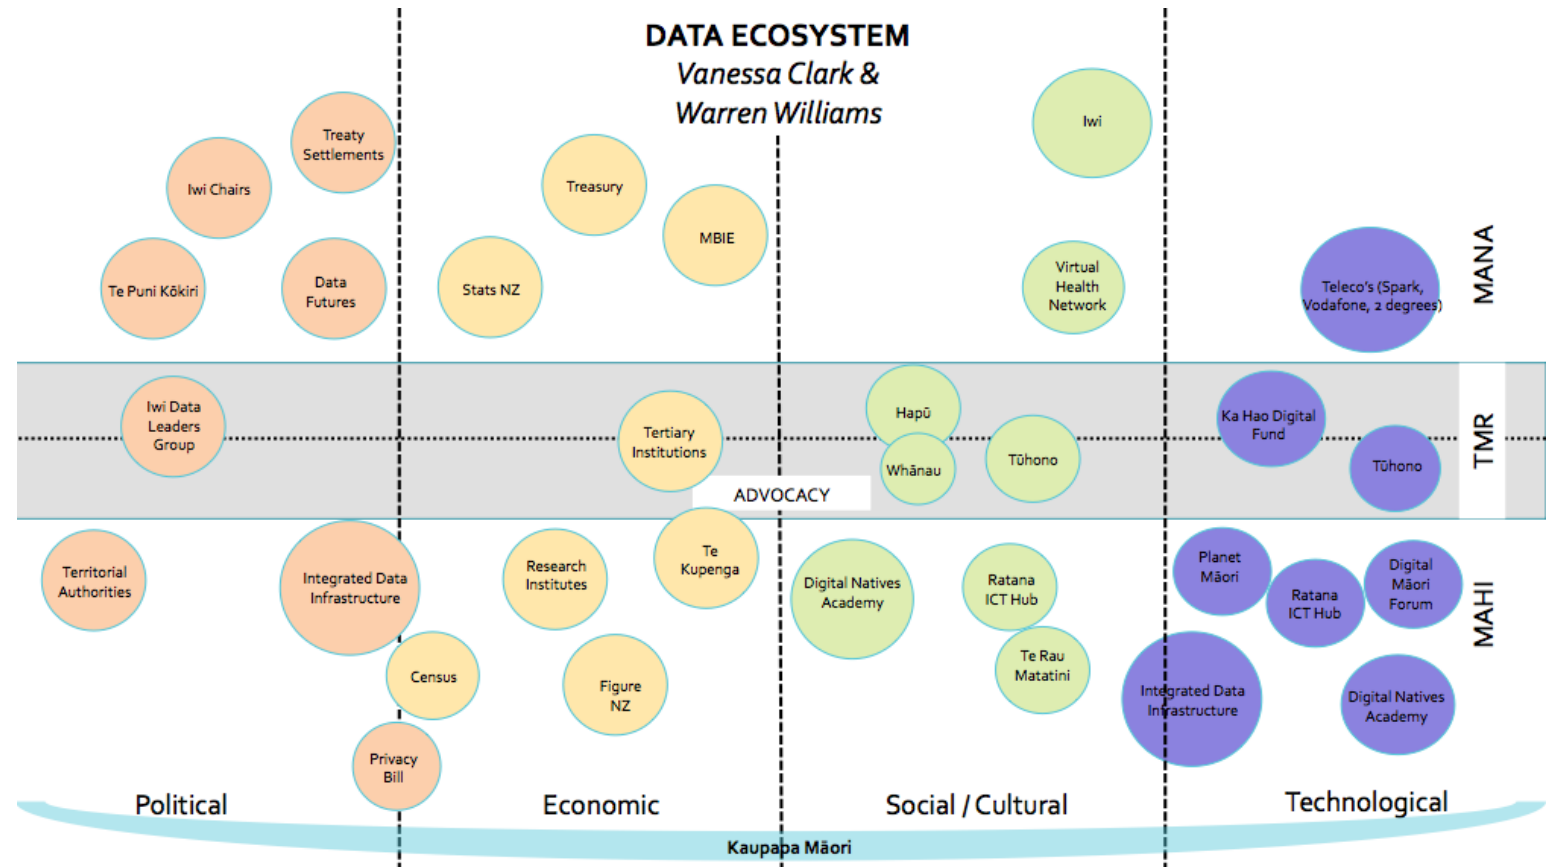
DATA ECOSYSTEM
Vanessa Clark &
Warren Williams

Treaty Settlements
Iwi Chairs
Te Puni Kōkiri
Data Futures
Treasury
MBIE
Stats NZ
Iwi
Virtual Health Network
Teleco's (Spark, Vodafone, 2 degrees)
MANA

Iwi Data Leaders Group
Tertiary Institutions
Hapū
Whānau
Tūhono
Ka Hao Digital Fund
Tūhono
TMR
ADVOCACY

Territorial Authorities
Integrated Data Infrastructure
Research Institutes
Te Kupenga
Digital Natives Academy
Ratana ICT Hub
Planet Māori
Ratana ICT Hub
Digital Māori Forum
MAHI
Census
Figure NZ
Te Rau Matatini
Integrated Data Infrastructure
Digital Natives Academy
Privacy Bill

Political
Economic
Social / Cultural
Technological
Kaupapa Māori